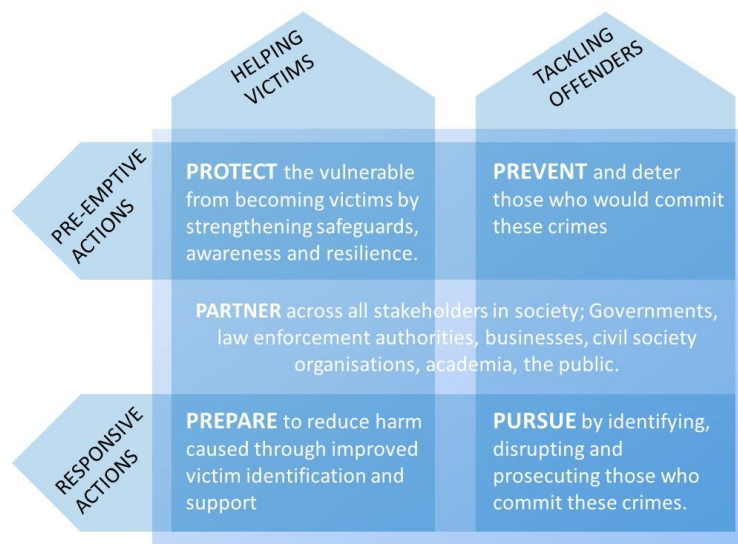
HELPING VICTIMS

TACKLING OFFENDERS

PRE-EMPTIVE ACTIONS

PROTECT the vulnerable from becoming victims by strengthening safeguards, awareness and resilience.

PREVENT and deter those who would commit these crimes

PARTNER across all stakeholders in society; Governments, law enforcement authorities, businesses, civil society organisations, academia, the public.

RESPONSIVE ACTIONS

PREPARE to reduce harm caused through improved victim identification and support

PURSUE by identifying, disrupting and prosecuting those who commit these crimes.